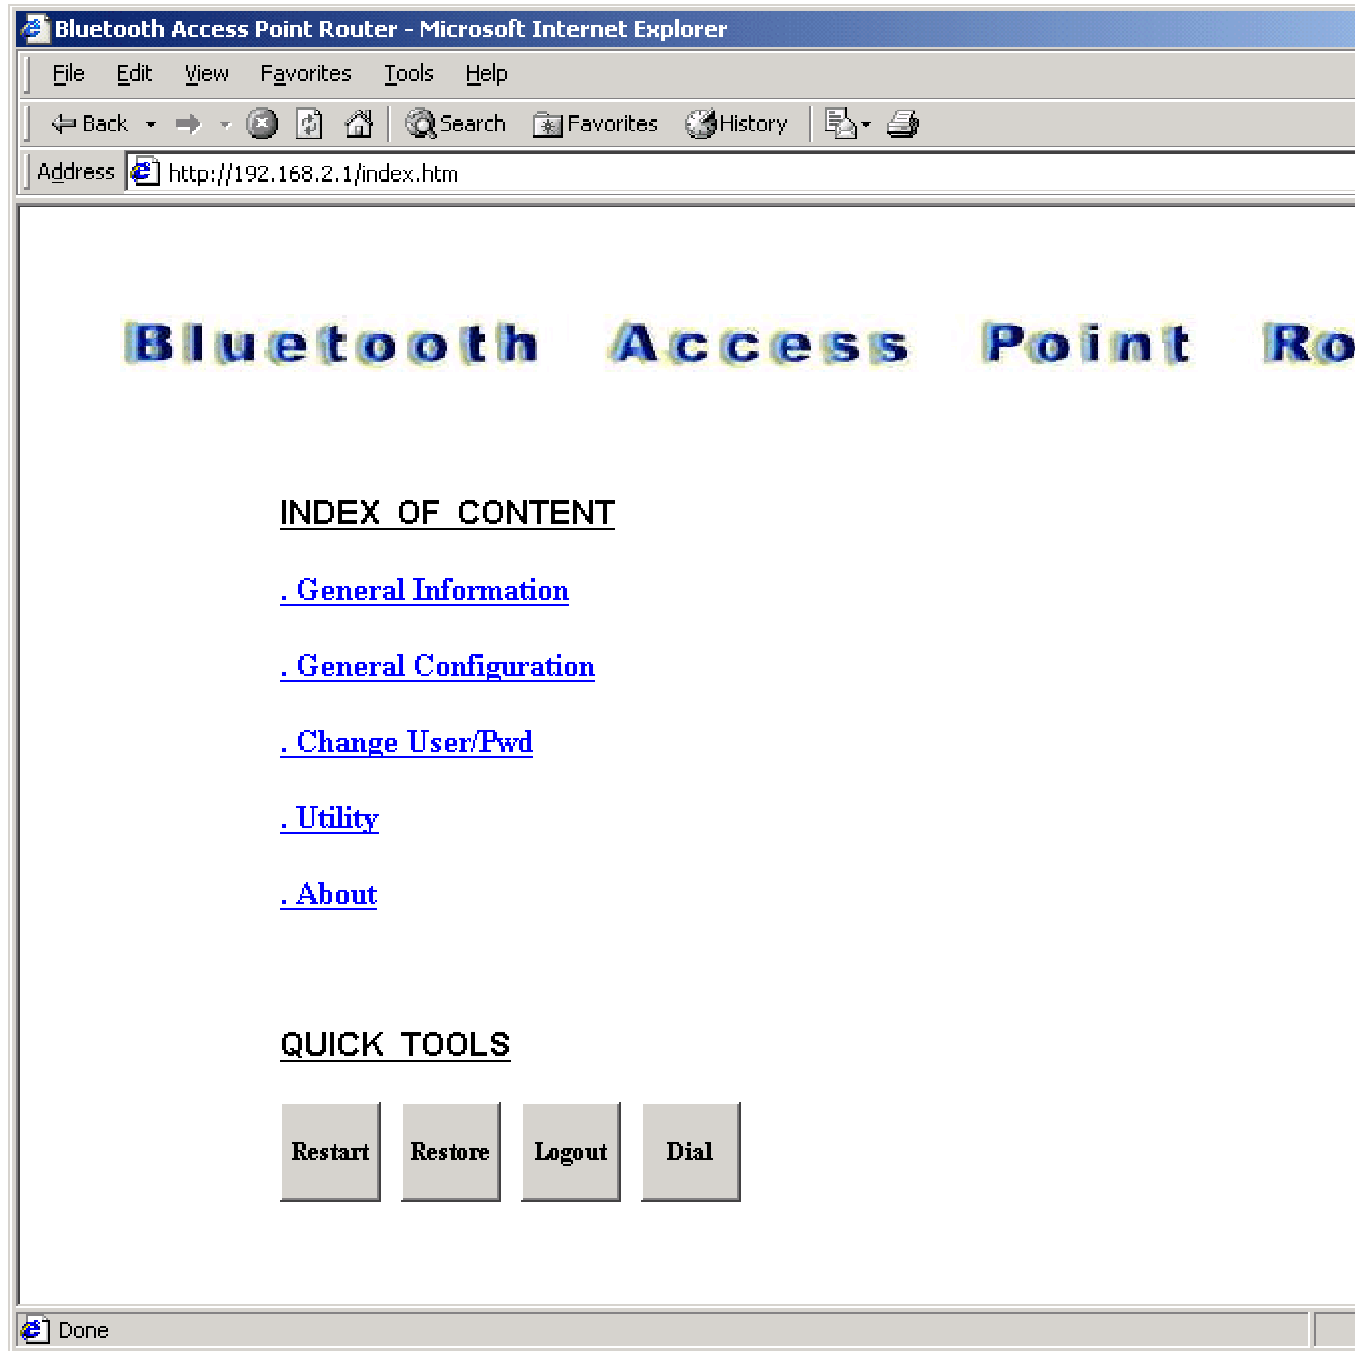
Bluetooth Access Point Router - Microsoft Internet Explorer

File Edit View Favorites Tools Help

Back Search Favorites History

Address http://192.168.2.1/index.htm

Bluetooth Access Point Ro

INDEX OF CONTENT

. General Information

. General Configuration

. Change User/Pwd

. Utility

. About

QUICK TOOLS

Restart Restore Logout Dial

Done